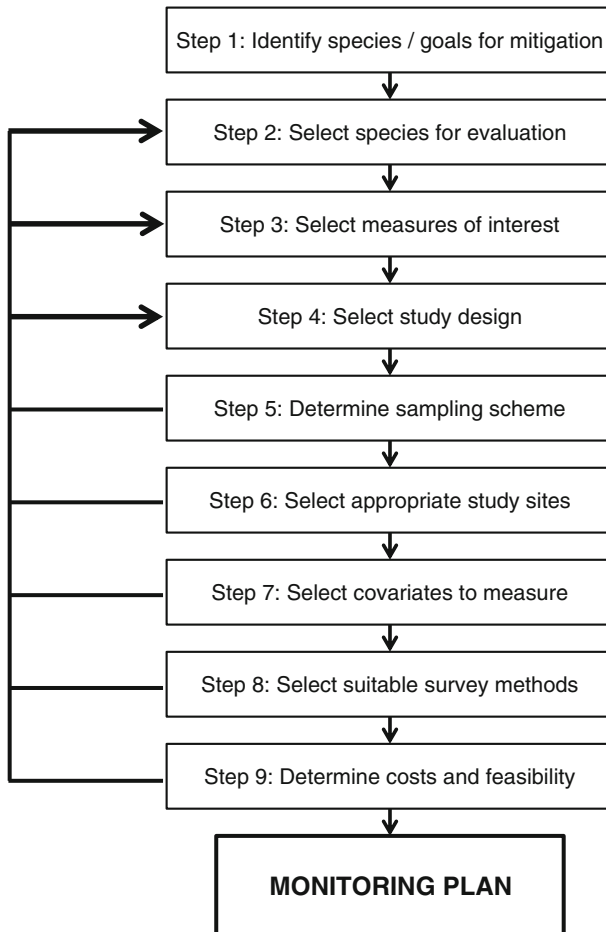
Step 1: Identify species / goals for mitigation

Step 2: Select species for evaluation

Step 3: Select measures of interest

Step 4: Select study design

Step 5: Determine sampling scheme

Step 6: Select appropriate study sites

Step 7: Select covariates to measure

Step 8: Select suitable survey methods

Step 9: Determine costs and feasibility

MONITORING PLAN